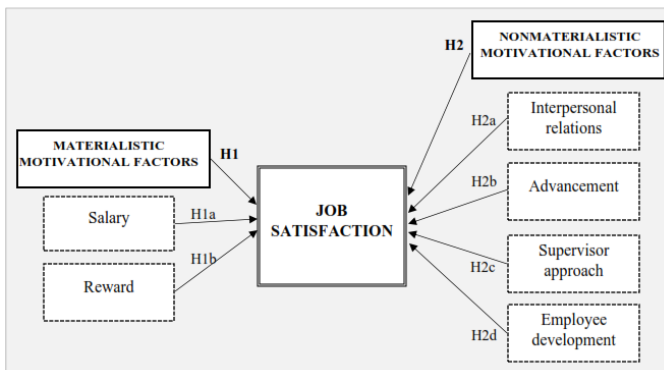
H2
NONMATERIALISTIC MOTIVATIONAL FACTORS

MATERIALISTIC MOTIVATIONAL FACTORS
H1

Salary
H1a

Reward
H1b

JOB SATISFACTION

H2a
Interpersonal relations

H2b
Advancement

H2c
Supervisor approach

H2d
Employee development